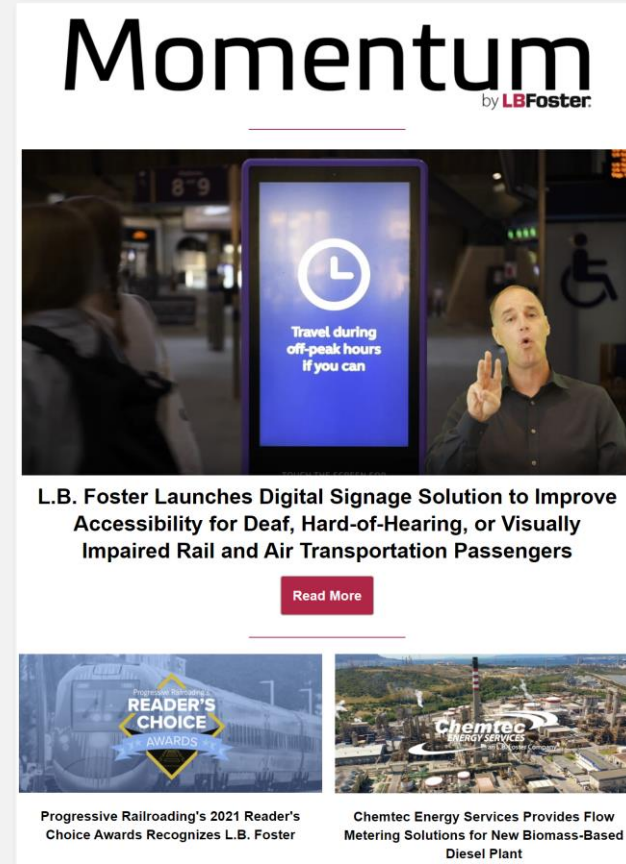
Momentum
by LBFoster

8-9

Travel during off-peak hours if you can

TOUCH THE SCREEN FOR

L.B. Foster Launches Digital Signage Solution to Improve Accessibility for Deaf, Hard-of-Hearing, or Visually Impaired Rail and Air Transportation Passengers

Read More

Progressive Railroading's
READER'S CHOICE
AWARDS

Chemtec ENERGY SERVICES
an L.B. Foster Company

Progressive Railroading's 2021 Reader's Choice Awards Recognizes L.B. Foster

Chemtec Energy Services Provides Flow Metering Solutions for New Biomass-Based Diesel Plant